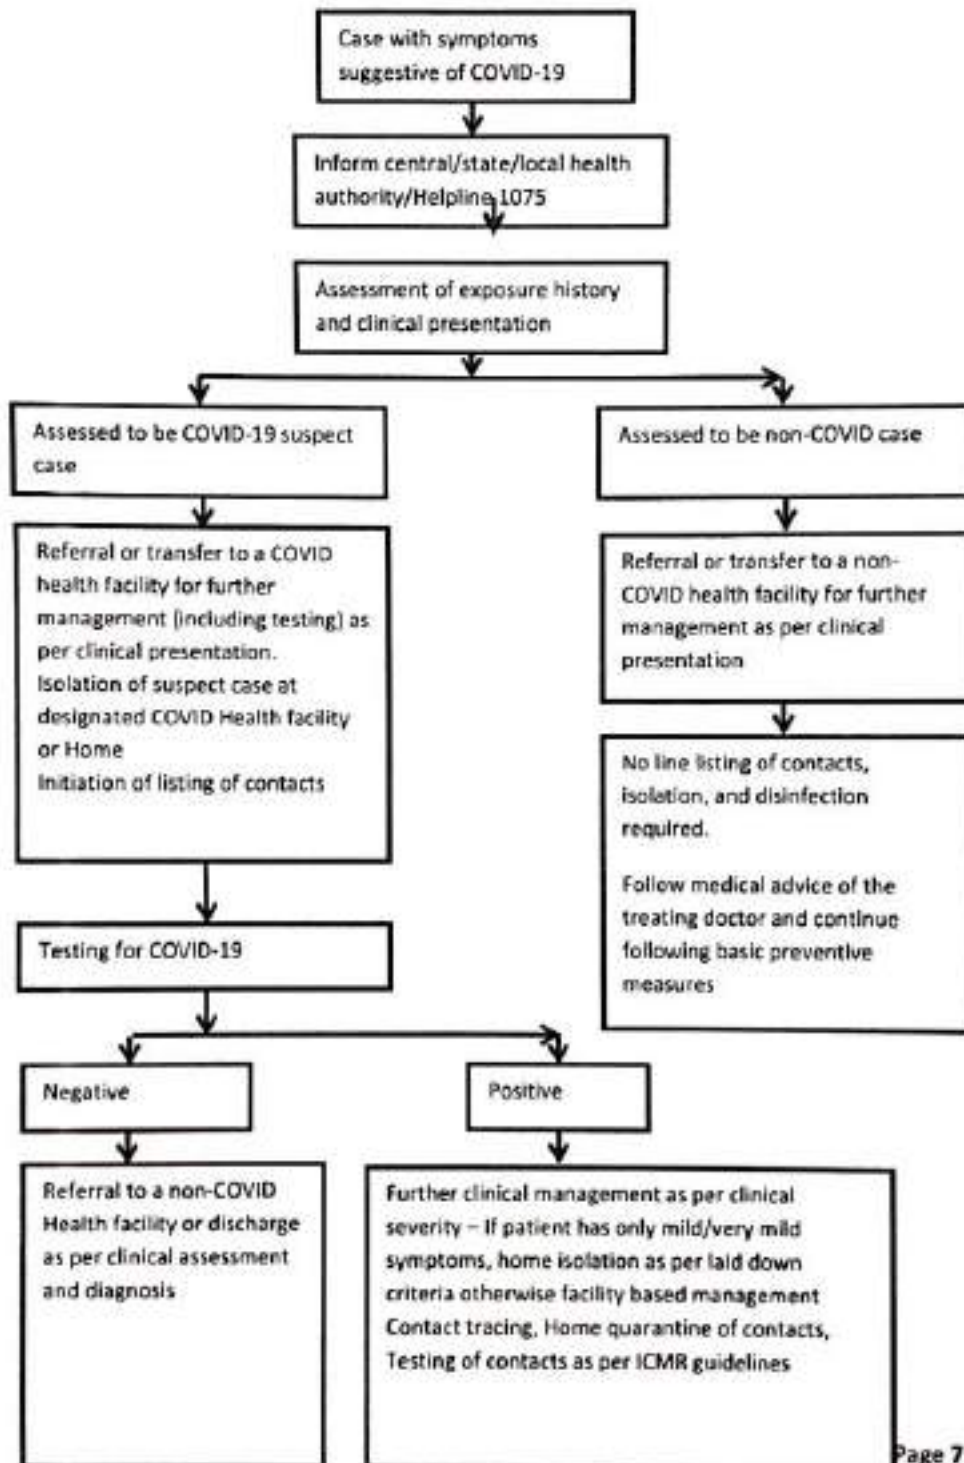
Case with symptoms suggestive of COVID-19

Inform central/state/local health authority/Helpline 1075

Assessment of exposure history and clinical presentation

Assessed to be COVID-19 suspect case

Assessed to be non-COVID case

Referral or transfer to a COVID health facility for further management (including testing) as per clinical presentation.
Isolation of suspect case at designated COVID Health facility or Home
Initiation of listing of contacts

Referral or transfer to a non-COVID health facility for further management as per clinical presentation

No line listing of contacts, isolation, and disinfection required.

Follow medical advice of the treating doctor and continue following basic preventive measures

Testing for COVID-19

Negative

Positive

Referral to a non-COVID Health facility or discharge as per clinical assessment and diagnosis

Further clinical management as per clinical severity – If patient has only mild/very mild symptoms, home isolation as per laid down criteria otherwise facility based management
Contact tracing, Home quarantine of contacts, Testing of contacts as per ICMR guidelines

Page 7